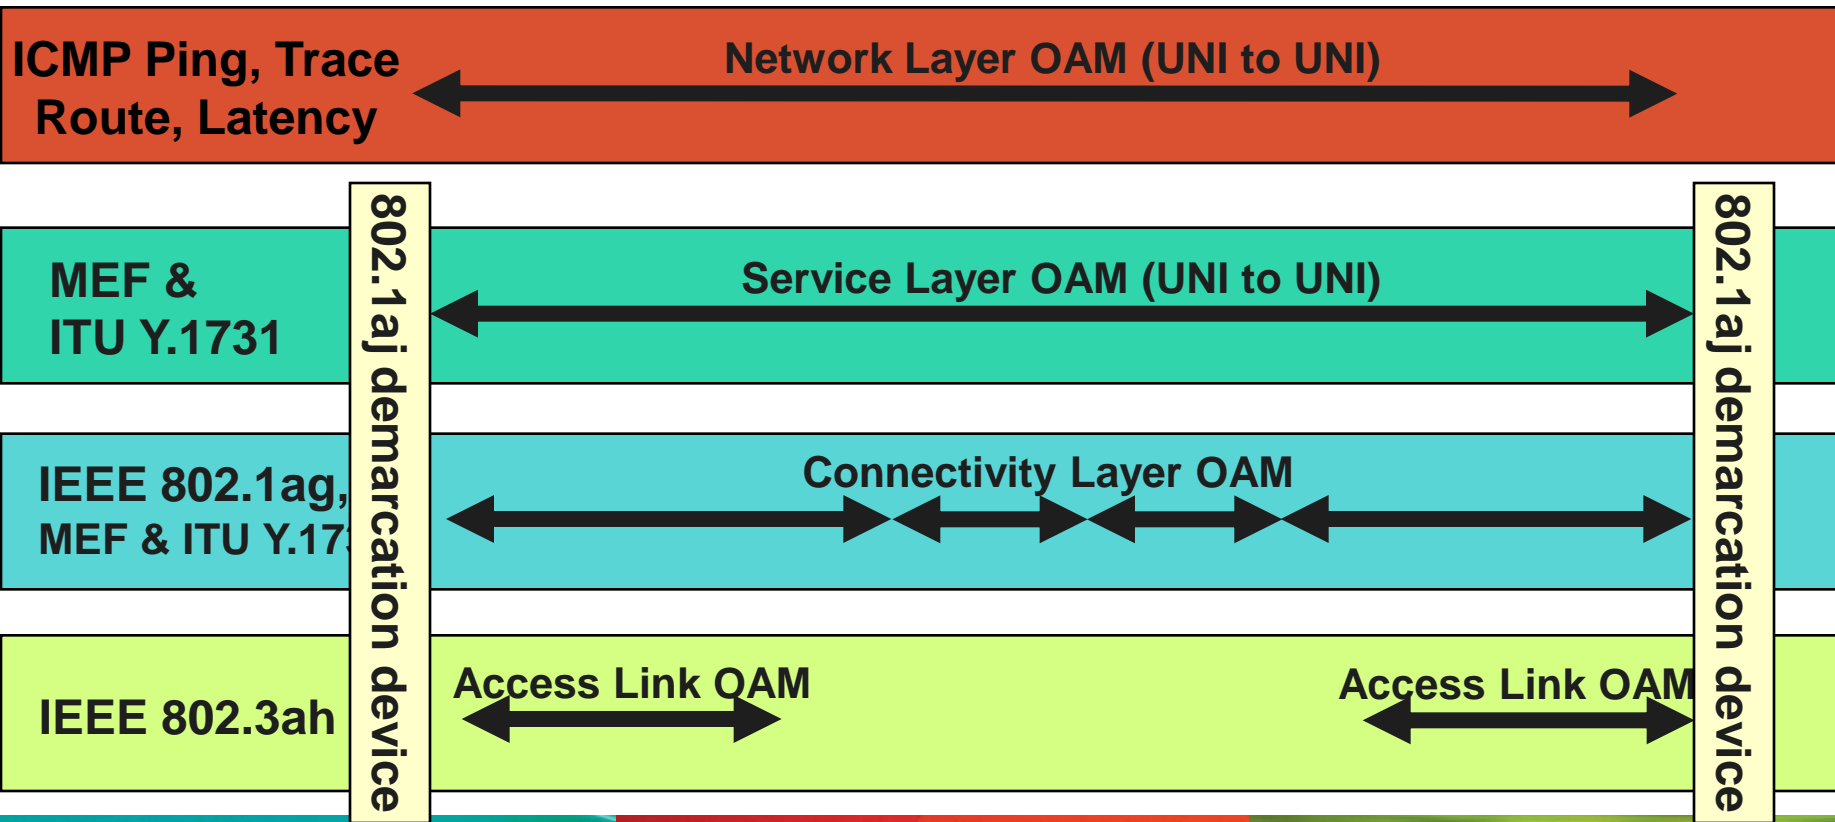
ICMP Ping, Trace Route, Latency

Network Layer OAM (UNI to UNI)

802.1aj demarcation device

802.1aj demarcation device

MEF & ITU Y.1731

Service Layer OAM (UNI to UNI)

IEEE 802.1ag, MEF & ITU Y.17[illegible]

Connectivity Layer OAM

IEEE 802.3ah

Access Link OAM

Access Link OAM